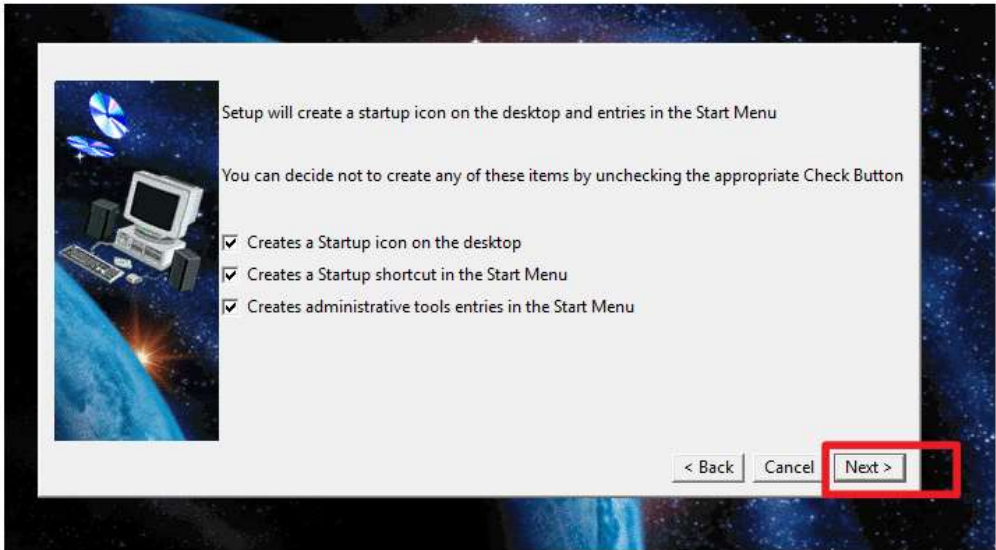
Setup will create a startup icon on the desktop and entries in the Start Menu

You can decide not to create any of these items by unchecking the appropriate Check Button

☑ Creates a Startup icon on the desktop
☑ Creates a Startup shortcut in the Start Menu
☑ Creates administrative tools entries in the Start Menu

< Back Cancel Next >